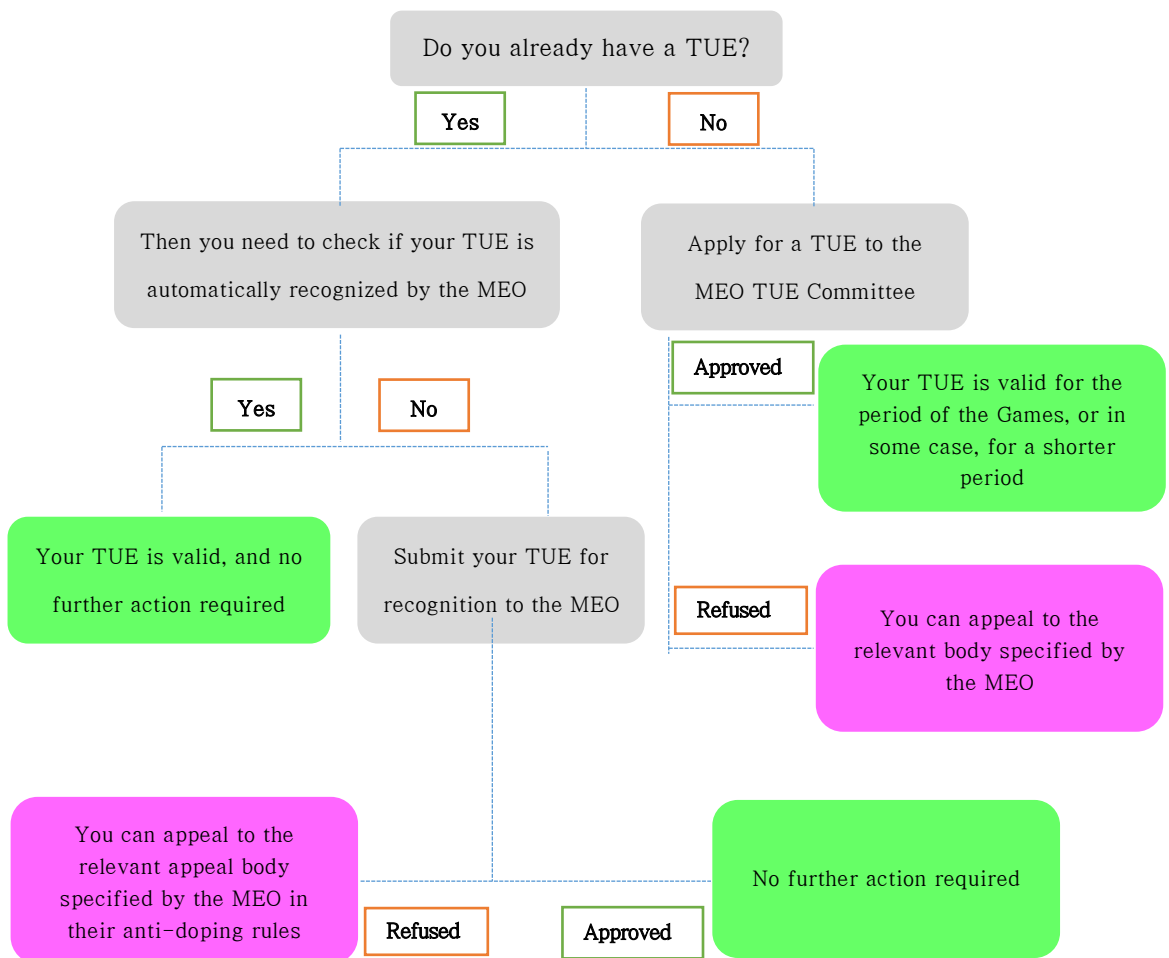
Do you already have a TUE?

Yes

No

Then you need to check if your TUE is automatically recognized by the MEO

Apply for a TUE to the MEO TUE Committee

Approved

Your TUE is valid for the period of the Games, or in some case, for a shorter period

Yes

No

Your TUE is valid, and no further action required

Submit your TUE for recognition to the MEO

Refused

You can appeal to the relevant body specified by the MEO

You can appeal to the relevant appeal body specified by the MEO in their anti-doping rules

Refused

Approved

No further action required